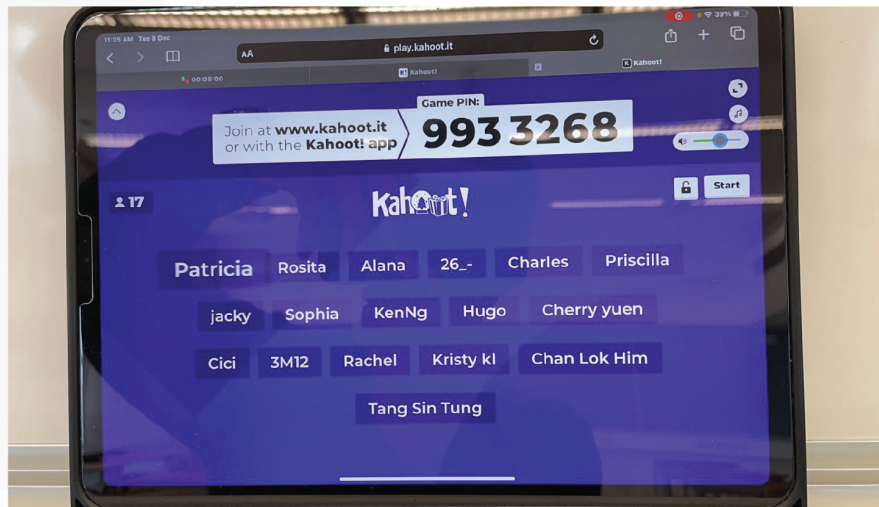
11:25 AM Tue 8 Dec

39%

AA

play.kahoot.it

00:05:00

Kahoot!

Kahoot!

Game PIN:

Join at www.kahoot.it or with the Kahoot! app

993 3268

17

Kahoot!

Start

Patricia

Rosita

Alana

26_-

Charles

Priscilla

jacky

Sophia

KenNg

Hugo

Cherry yuen

Cici

3M12

Rachel

Kristy kl

Chan Lok Him

Tang Sin Tung